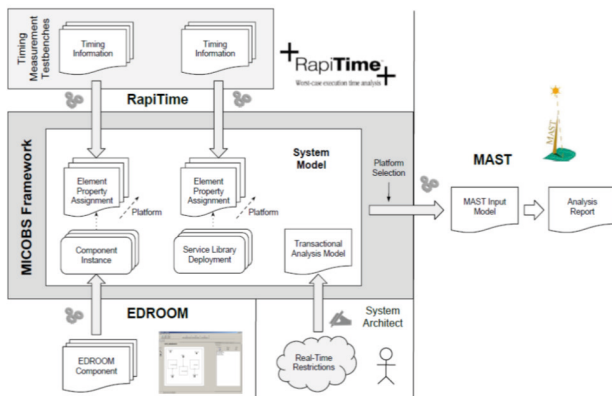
Timing Measurement Testbenches

Timing Information

Timing Information

RapiTime
Worst-case execution time analysis

RapiTime

MICOBS Framework

System Model

Element Property Assignment

Platform

Element Property Assignment

Platform

Component Instance

Service Library Deployment

Transactional Analysis Model

Platform Selection

MAST

MAST

MAST Input Model

Analysis Report

EDROOM

EDROOM Component

Real-Time Restrictions

System Architect